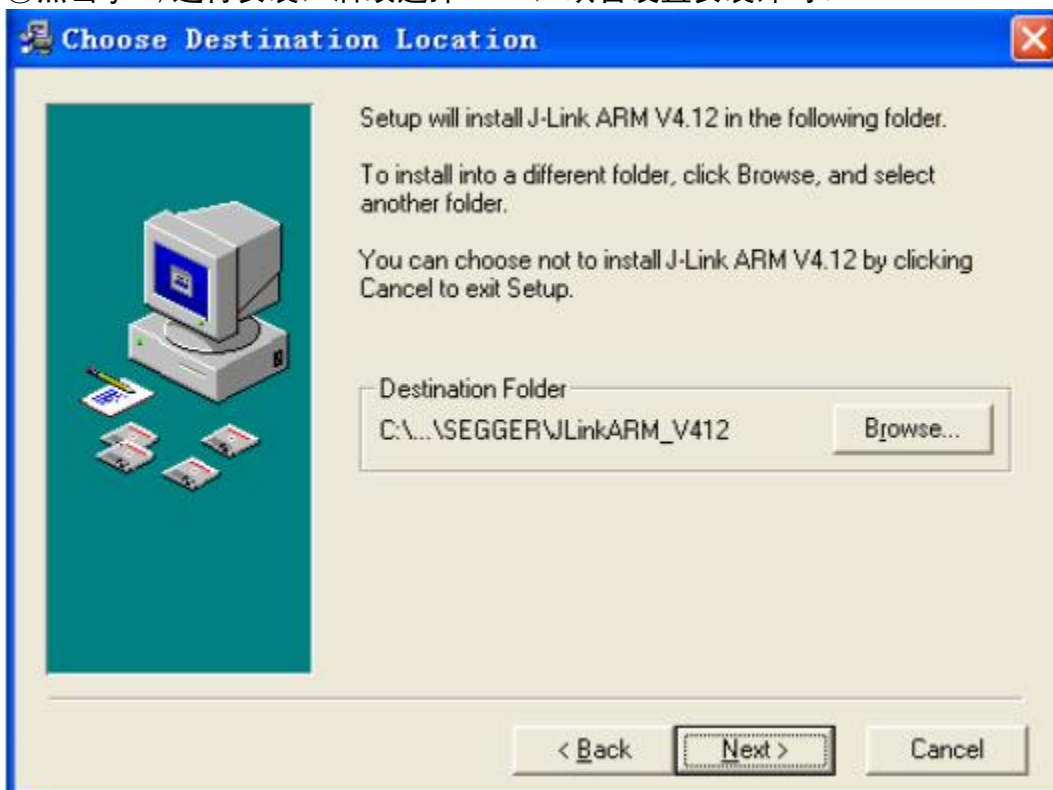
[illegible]

Choose Destination Location

Setup will install J-Link ARM V4.12 in the following folder.

To install into a different folder, click Browse, and select another folder.

You can choose not to install J-Link ARM V4.12 by clicking Cancel to exit Setup.

Destination Folder

C:\...\SEGGER\JLinkARM_V412

Browse...

< Back

Next >

Cancel